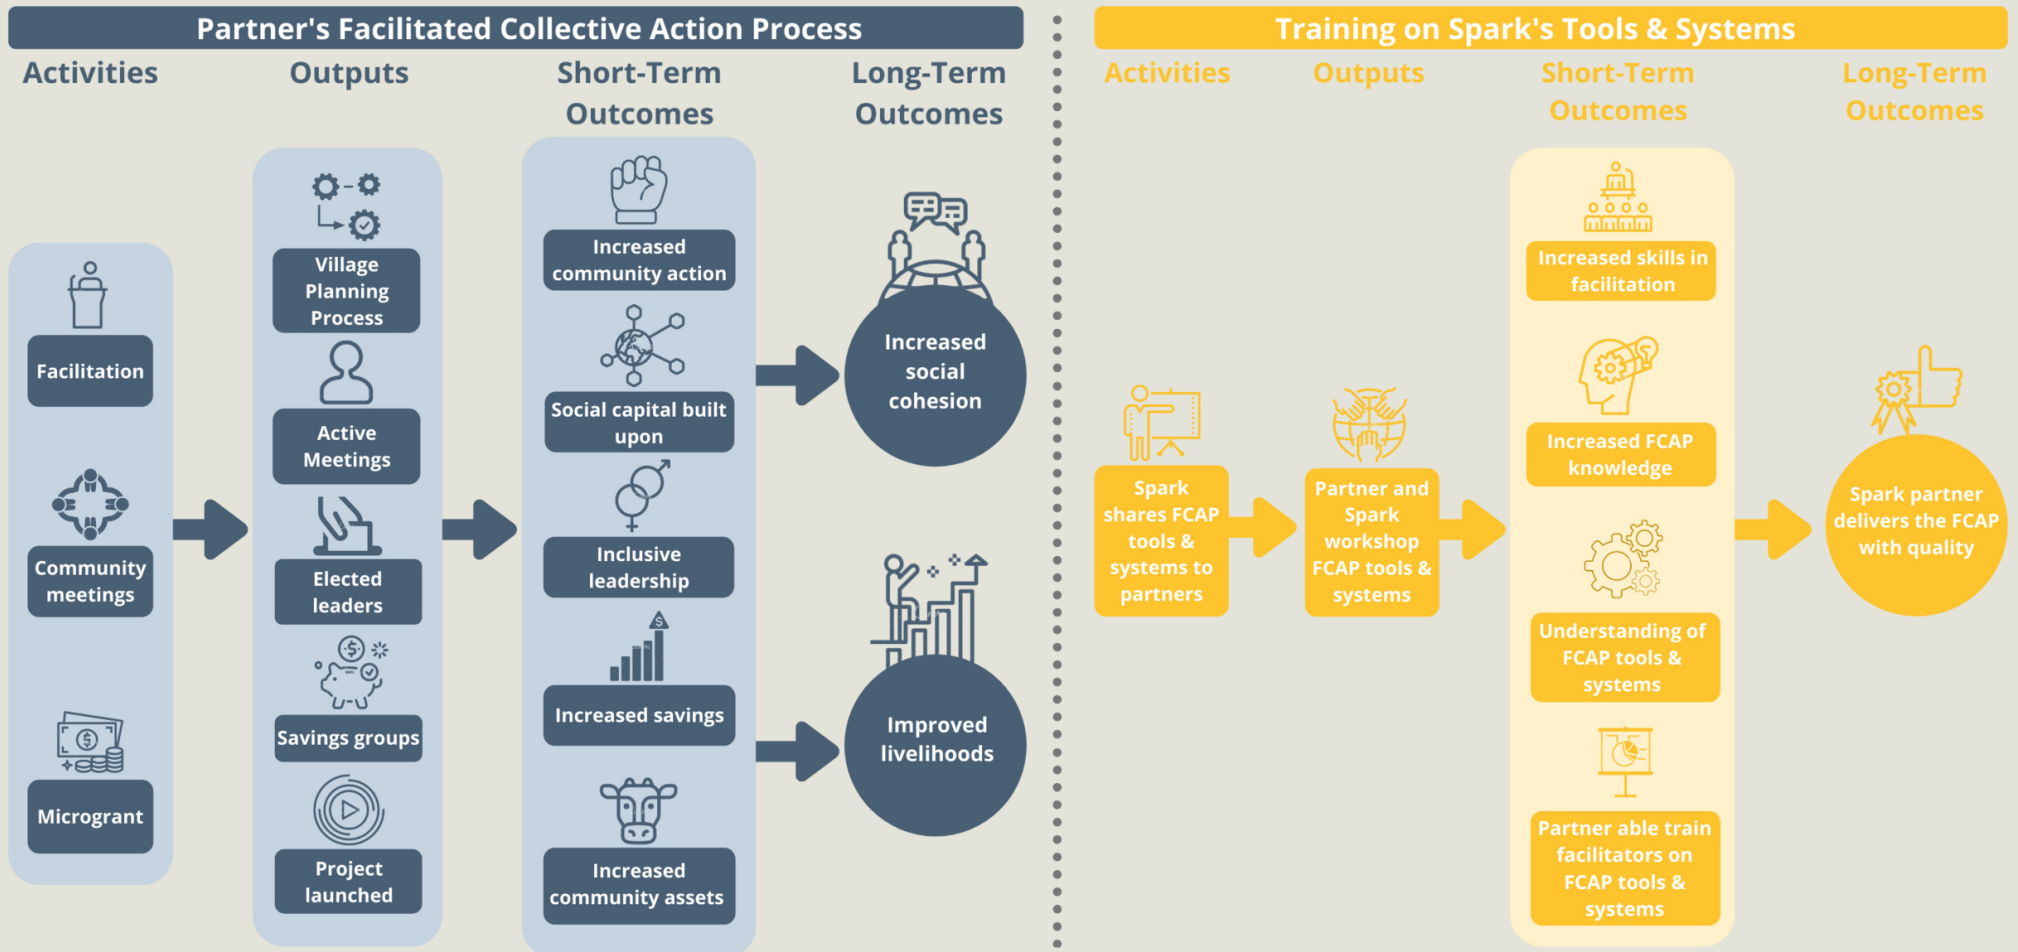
Partner's Facilitated Collective Action Process

Activities

Outputs

Short-Term Outcomes

Long-Term Outcomes

Facilitation

Community meetings

Microgrant

Village Planning Process

Active Meetings

Elected leaders

Savings groups

Project launched

Increased community action

Social capital built upon

Inclusive leadership

Increased savings

Increased community assets

Increased social cohesion

Improved livelihoods

Training on Spark's Tools & Systems

Activities

Outputs

Short-Term Outcomes

Long-Term Outcomes

Spark shares FCAP tools & systems to partners

Partner and Spark workshop FCAP tools & systems

Increased skills in facilitation

Increased FCAP knowledge

Understanding of FCAP tools & systems

Partner able train facilitators on FCAP tools & systems

Spark partner delivers the FCAP with quality